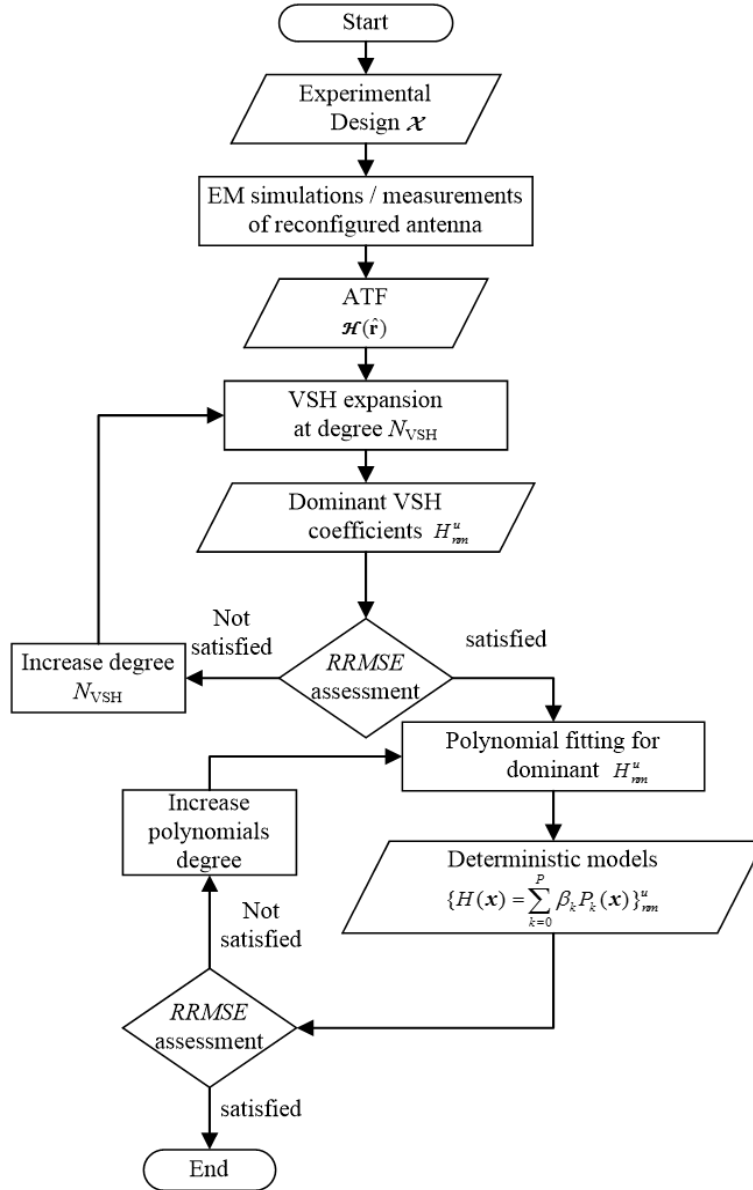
Start

Experimental Design $\boldsymbol{\mathcal{X}}$

EM simulations / measurements of reconfigured antenna

ATF $\boldsymbol{\mathcal{H}}(\hat{\mathbf{r}})$

VSH expansion at degree $N_{\mathrm{VSH}}$

Dominant VSH coefficients $H_{mn}^{u}$

Not satisfied

satisfied

Increase degree $N_{\mathrm{VSH}}$

*RRMSE* assessment

Polynomial fitting for dominant $H_{mn}^{u}$

Increase polynomials degree

Deterministic models $\{H(\boldsymbol{x})=\sum_{k=0}^{P}\beta_k P_k(\boldsymbol{x})\}_{mn}^{u}$

Not satisfied

*RRMSE* assessment

satisfied

End